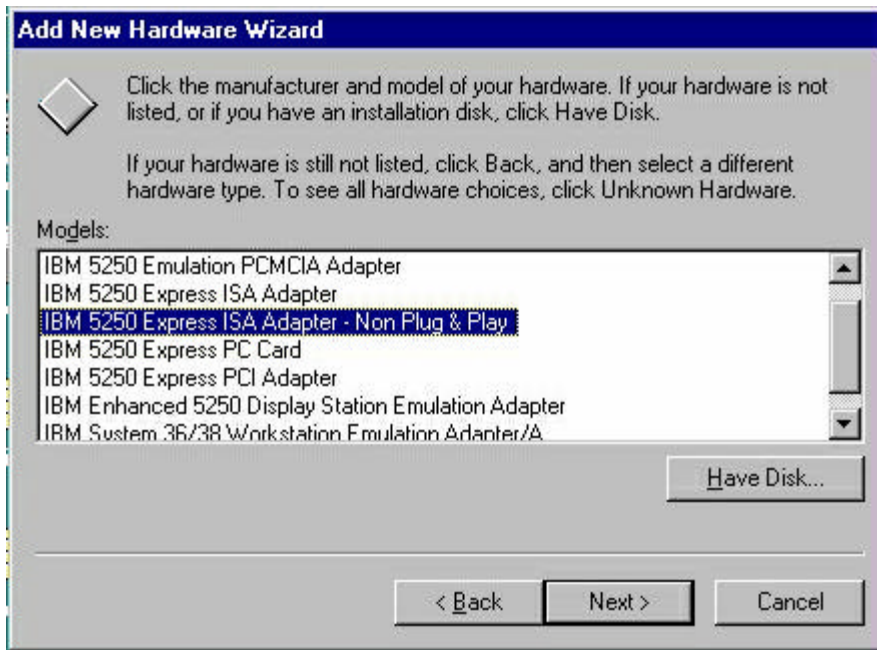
Add New Hardware Wizard

Click the manufacturer and model of your hardware. If your hardware is not listed, or if you have an installation disk, click Have Disk.

If your hardware is still not listed, click Back, and then select a different hardware type. To see all hardware choices, click Unknown Hardware.

Models:

IBM 5250 Emulation PCMCIA Adapter
IBM 5250 Express ISA Adapter
IBM 5250 Express ISA Adapter - Non Plug & Play
IBM 5250 Express PC Card
IBM 5250 Express PCI Adapter
IBM Enhanced 5250 Display Station Emulation Adapter
IBM System 36/38 Workstation Emulation Adapter/A

Have Disk...

< Back

Next >

Cancel